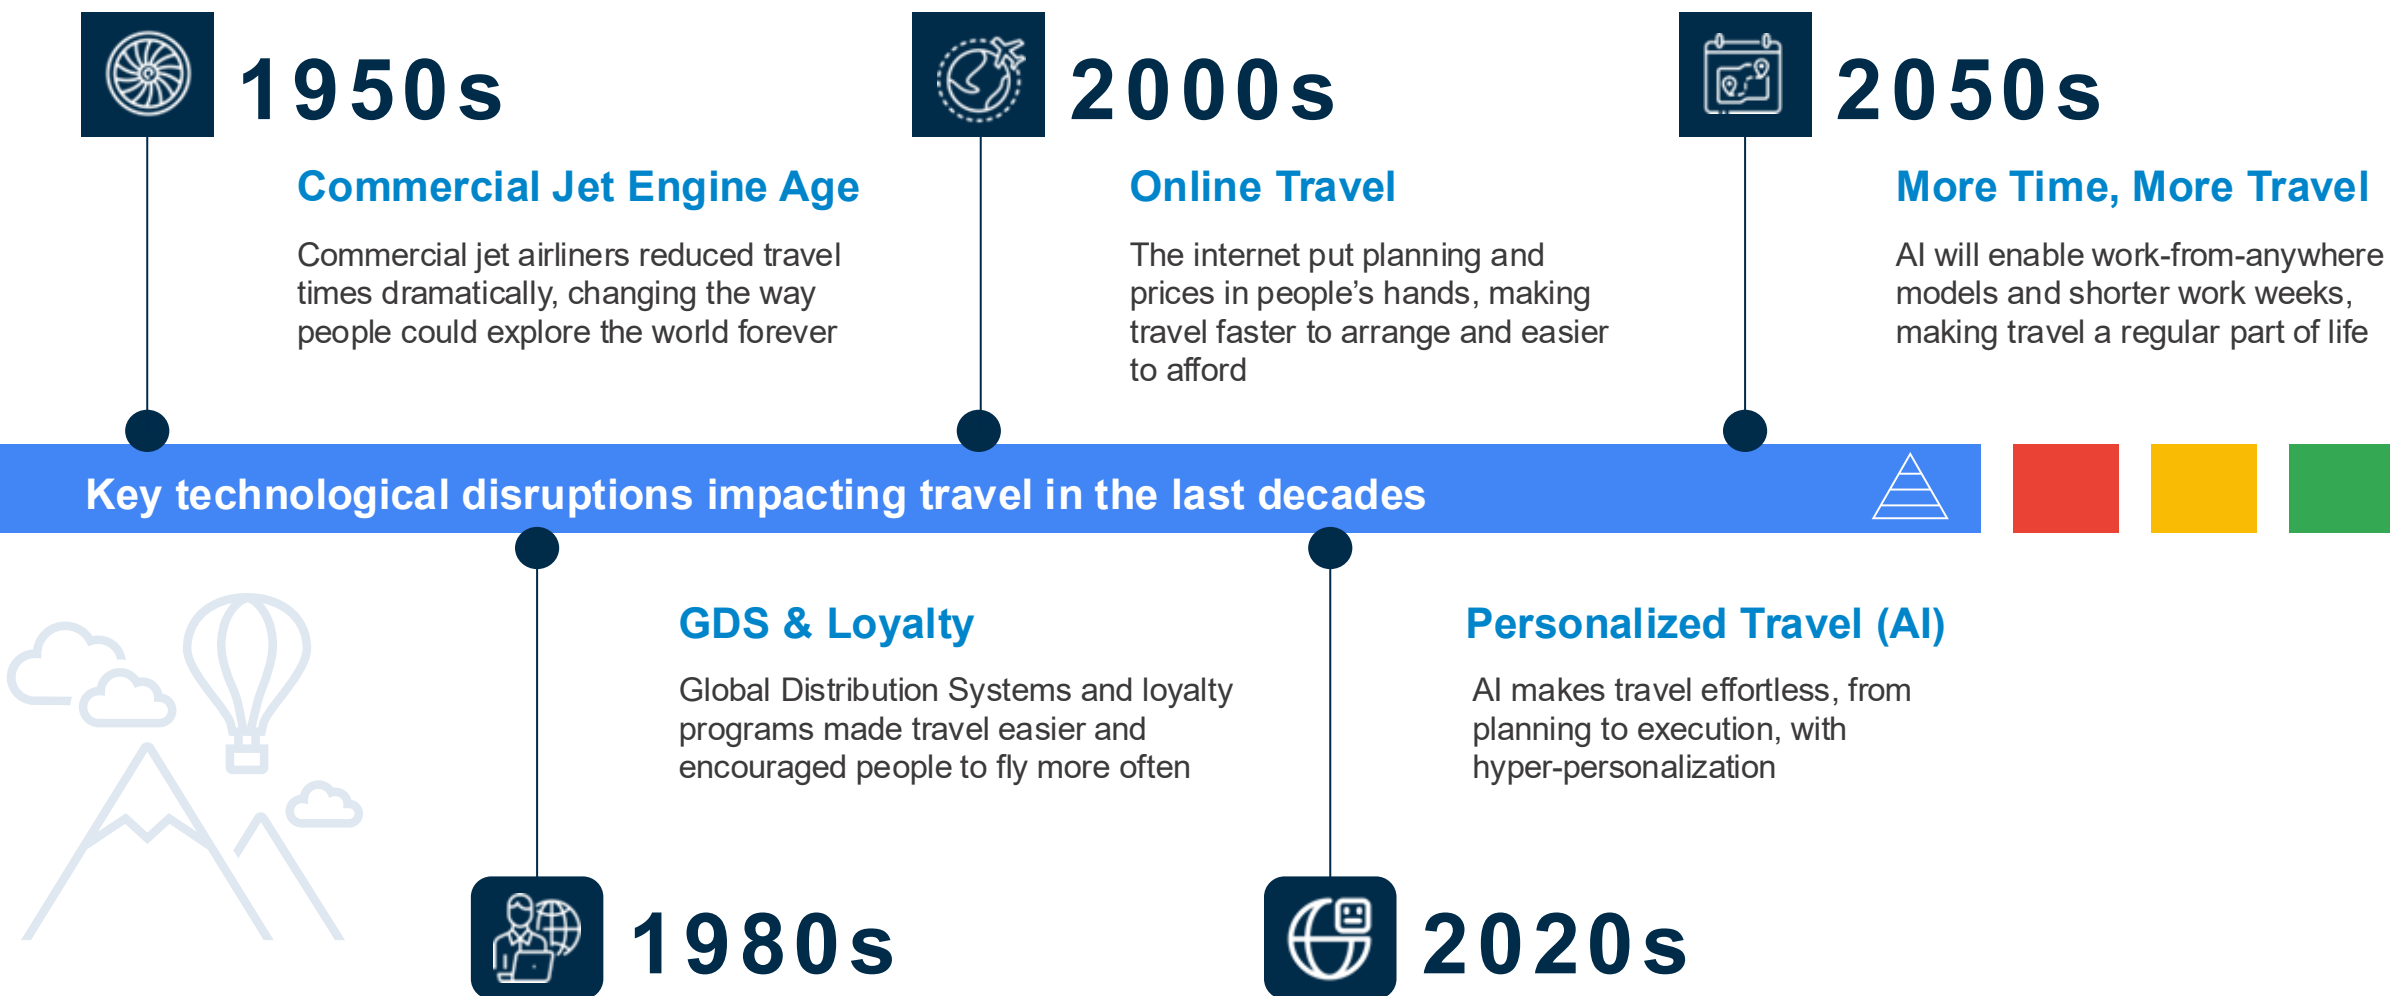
1950s

Commercial Jet Engine Age

Commercial jet airliners reduced travel times dramatically, changing the way people could explore the world forever

2000s

Online Travel

The internet put planning and prices in people's hands, making travel faster to arrange and easier to afford

2050s

More Time, More Travel

AI will enable work-from-anywhere models and shorter work weeks, making travel a regular part of life

Key technological disruptions impacting travel in the last decades

GDS & Loyalty

Global Distribution Systems and loyalty programs made travel easier and encouraged people to fly more often

1980s

Personalized Travel (AI)

AI makes travel effortless, from planning to execution, with hyper-personalization

2020s